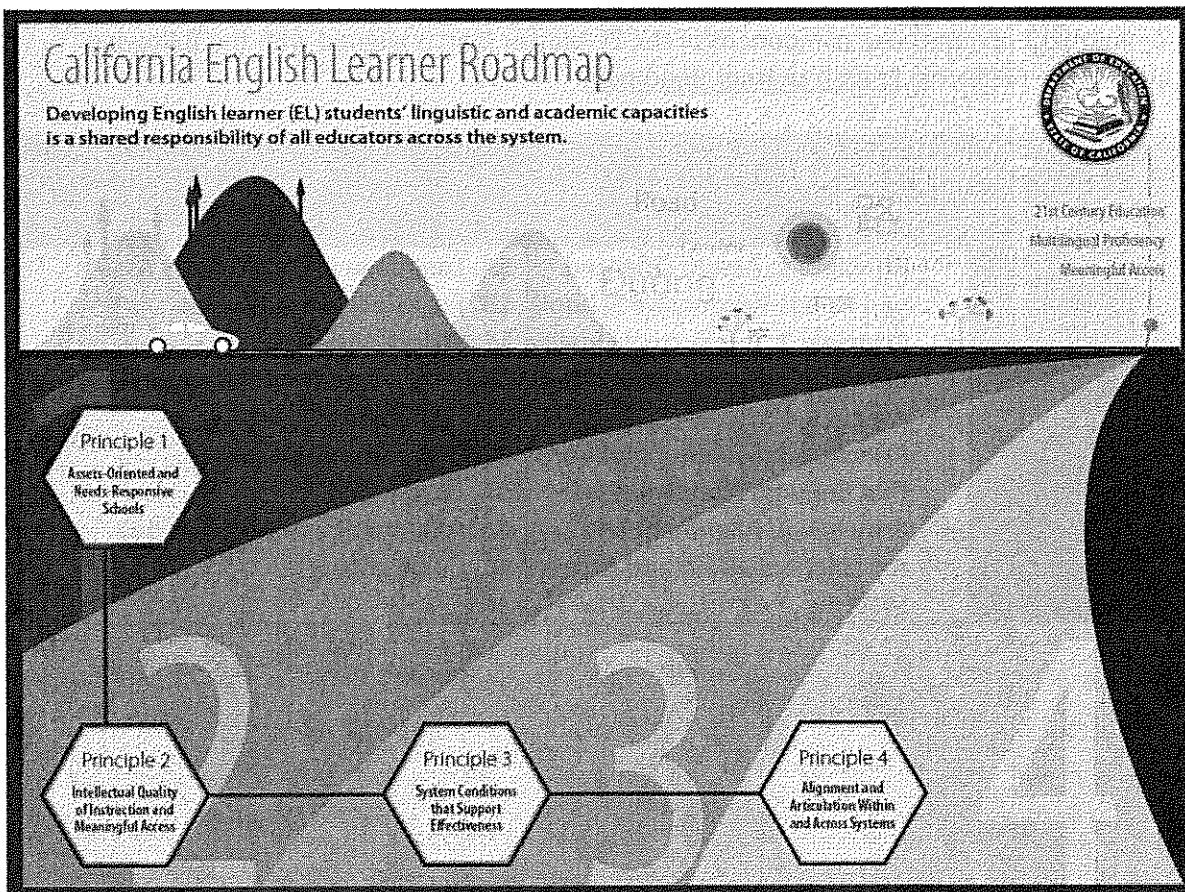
California English Learner Roadmap

Developing English learner (EL) students' linguistic and academic capacities is a shared responsibility of all educators across the system.

21st Century Education
Multilingual Proficiency
Meaningful Access

Principle 1
Assets-Oriented and Needs-Responsive Schools

Principle 2
Intellectual Quality of Instruction and Meaningful Access

Principle 3
System Conditions that Support Effectiveness

Principle 4
Alignment and Articulation Within and Across Systems